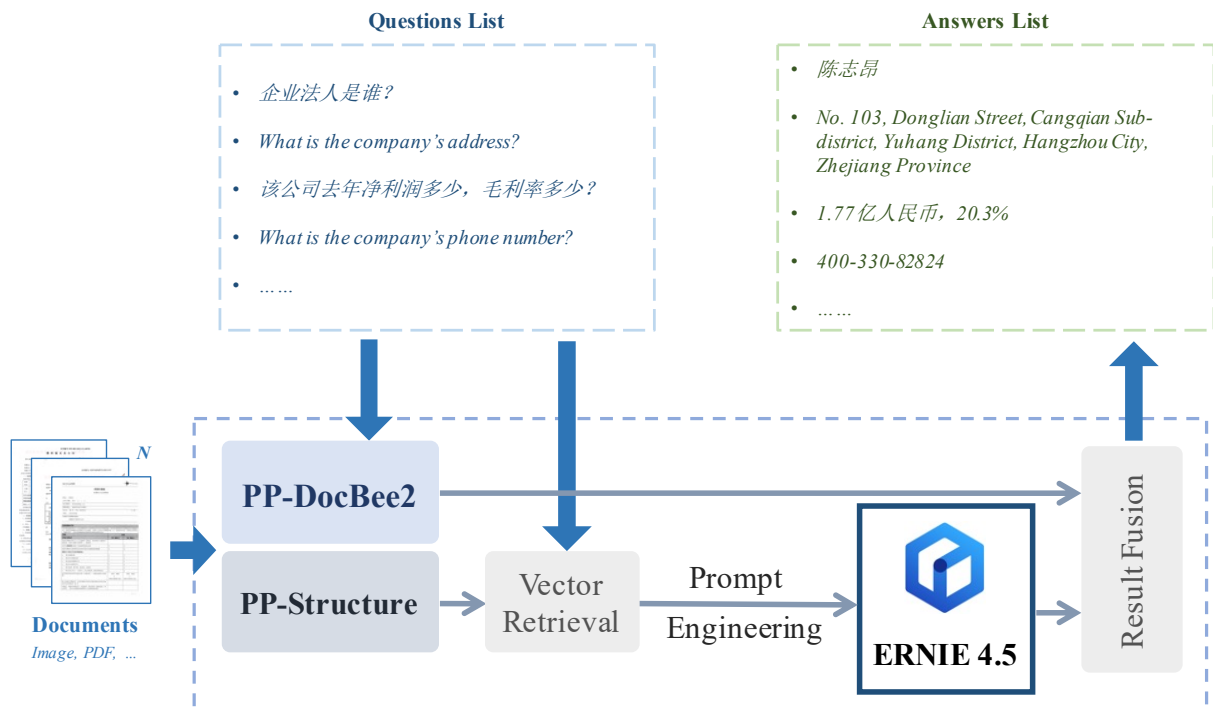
Questions List

- 企业法人是谁?
- What is the company's address?
- 该公司去年净利润多少，毛利率多少?
- What is the company's phone number?
- ……

Answers List

- 陈志昂
- No. 103, Donglian Street, Cangqian Subdistrict, Yuhang District, Hangzhou City, Zhejiang Province
- 1.77亿人民币，20.3%
- 400-330-82824
- ……

N

Documents
Image, PDF, ...

PP-DocBee2

PP-Structure

Vector Retrieval

Prompt Engineering

ERNIE 4.5

Result Fusion